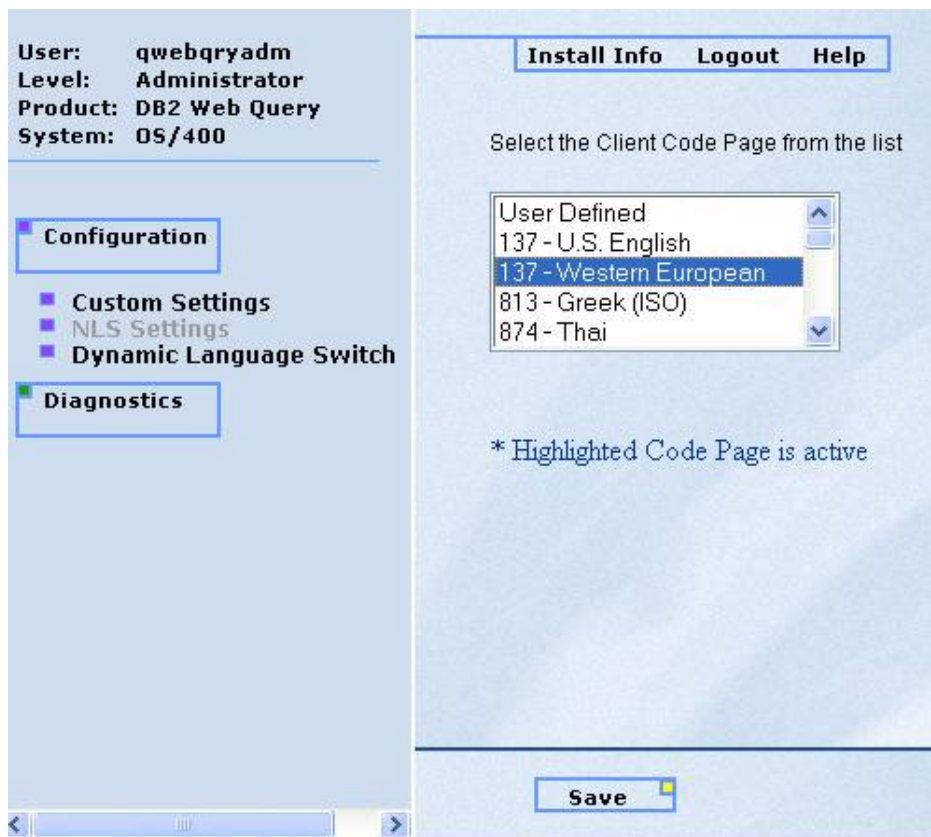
User: qwebqryadm
Level: Administrator
Product: DB2 Web Query
System: OS/400

Configuration

Custom Settings
NLS Settings
Dynamic Language Switch

Diagnostics

Install Info Logout Help

Select the Client Code Page from the list

User Defined
137 - U.S. English
137 - Western European
813 - Greek (ISO)
874 - Thai

* Highlighted Code Page is active

Save